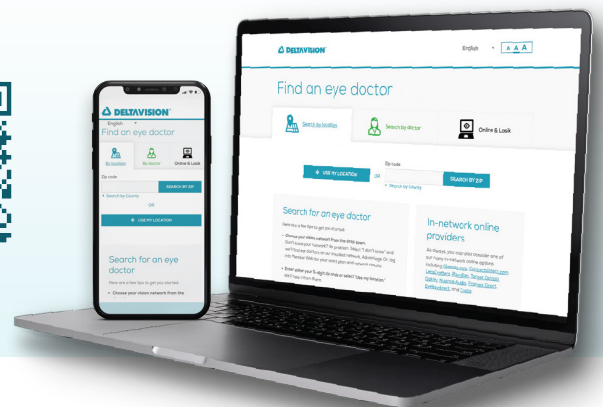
DELTAVISION
English
A A A
Find an eye doctor
Search by location
Search by doctor
Online & Lasik
USE MY LOCATION
OR
Zip code
SEARCH BY ZIP
Search by County
Search for an eye doctor
Here are a few tips to get you started.
Choose your vision network from the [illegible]
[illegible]
Enter your 5-digit zip code or select "Use my location" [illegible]
In-network online providers
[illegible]

DELTAVISION
English
Find an eye doctor
By location
By doctor
Online & Lasik
Zip code
SEARCH BY ZIP
Search by County
OR
USE MY LOCATION
Search for an eye doctor
Here are a few tips to get you started.
Choose your vision network from the